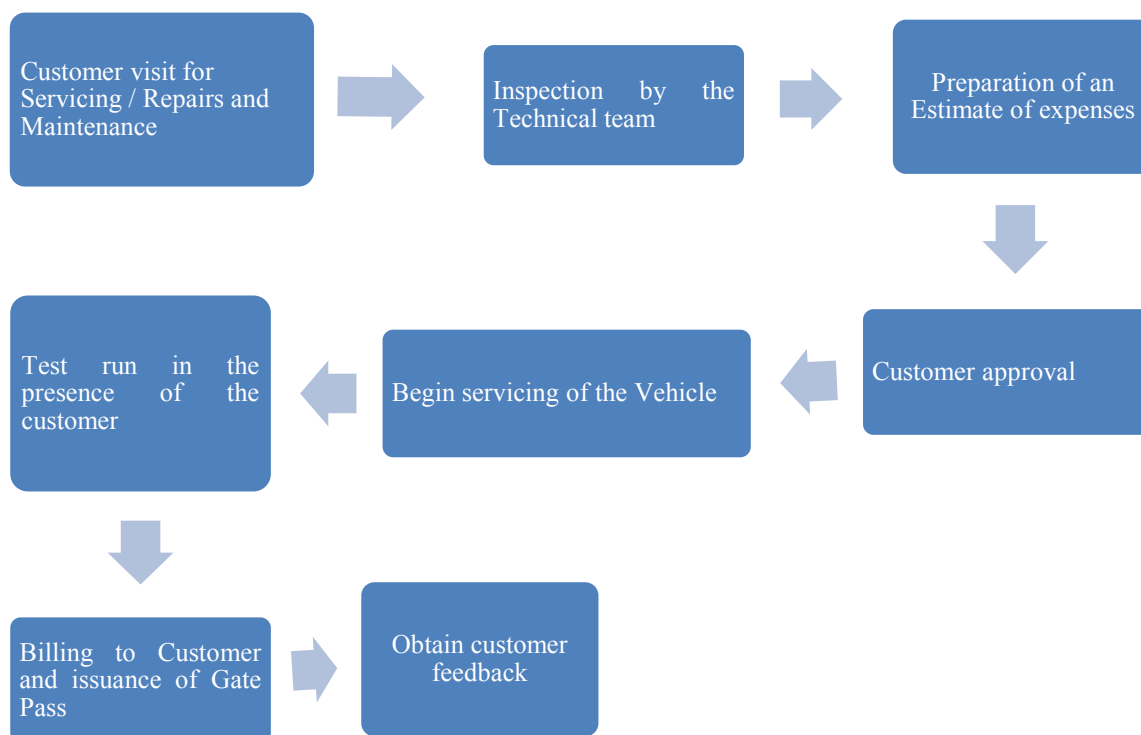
Customer visit for Servicing / Repairs and Maintenance

Inspection by the Technical team

Preparation of an Estimate of expenses

Customer approval

Begin servicing of the Vehicle

Test run in the presence of the customer

Billing to Customer and issuance of Gate Pass

Obtain customer feedback